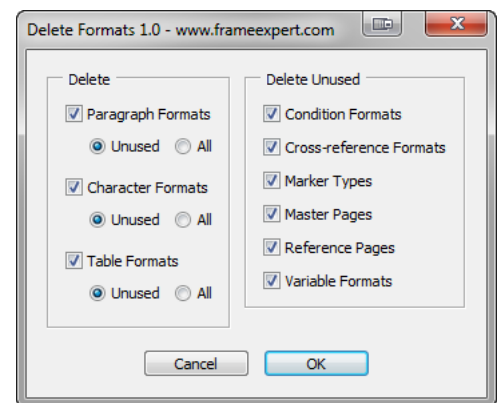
Delete Formats 1.0 - www.frameexpert.com

Delete

Paragraph Formats

Unused All

Character Formats

Unused All

Table Formats

Unused All

Delete Unused

Condition Formats

Cross-reference Formats

Marker Types

Master Pages

Reference Pages

Variable Formats

Cancel OK